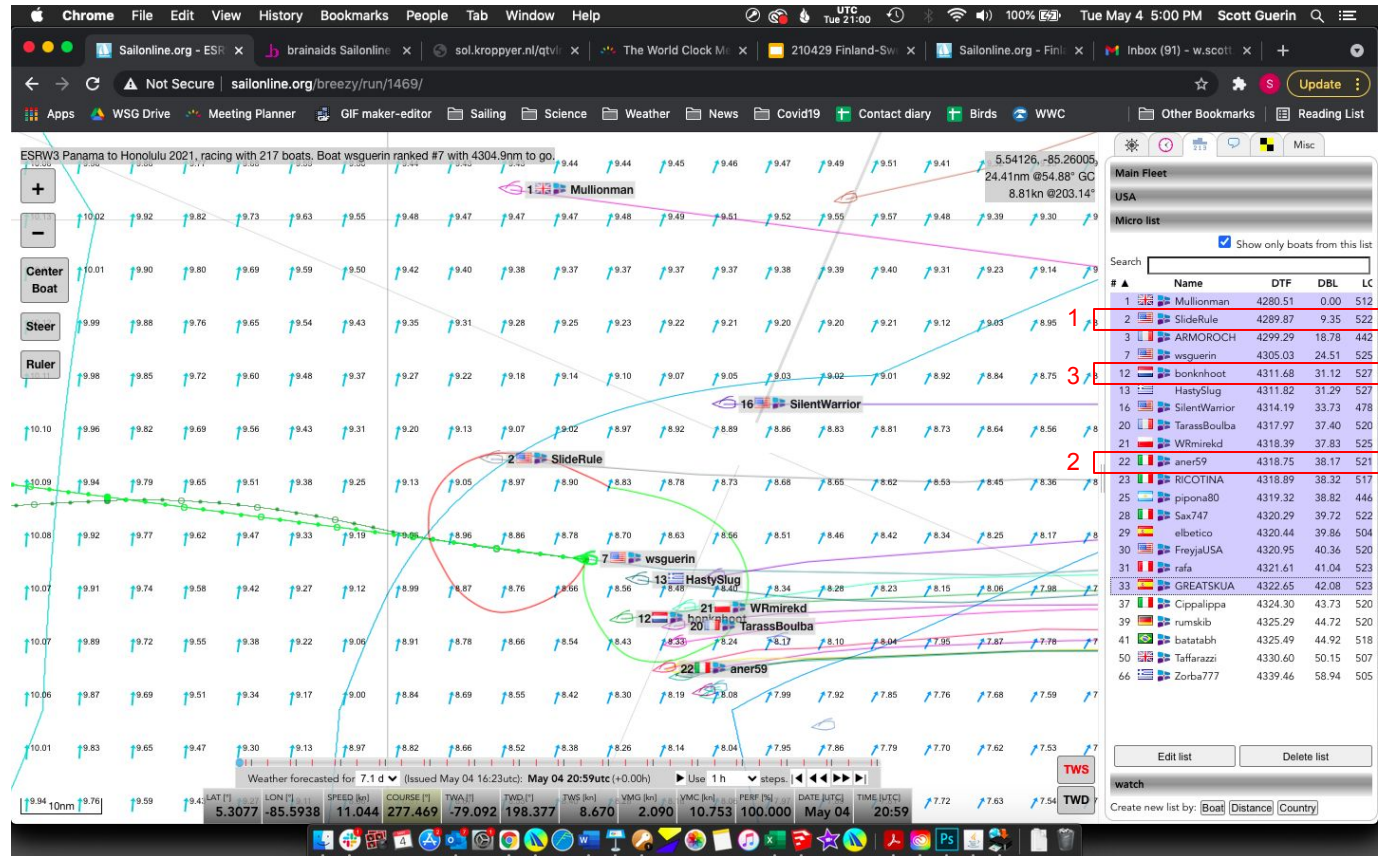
Chrome File Edit View History Bookmarks People Tab Window Help UTC Tue 21:00 100% Tue May 4 5:00 PM Scott Guerin

Sailonline.org - ESR | brainaids Sailonline | sol.kroppyer.nl/qtvl | The World Clock Me | 210429 Finland-Swe | Sailonline.org - Finl | Inbox (91) - w.scott

Not Secure | sailonline.org/breezy/run/1469/

Update

Apps WSG Drive Meeting Planner GIF maker-editor Sailing Science Weather News Covid19 Contact diary Birds WWC Other Bookmarks Reading List

ESRW3 Panama to Honolulu 2021, racing with 217 boats. Boat wsguerin ranked #7 with 4304.9nm to go.

5.54126, -85.26005
24.41nm @54.88° GC
8.81kn @203.14°

+
−
Center Boat
Steer
Ruler

1 Mullionman
16 SilentWarrior
2 SlideRule
7 wsguerin
13 HastySlug
21 WRmirekd
12 bonknhoot
20 TarassBoulba
22 aner59

Misc

Main Fleet
USA
Micro list

Show only boats from this list

Search

| # ▲ | Name | DTF | DBL | LC |
|---|---|---|---|---|
| 1 | Mullionman | 4280.51 | 0.00 | 512 |
| 2 | SlideRule | 4289.87 | 9.35 | 522 |
| 3 | ARMOROCH | 4299.29 | 18.78 | 442 |
| 7 | wsguerin | 4305.03 | 24.51 | 525 |
| 12 | bonknhoot | 4311.68 | 31.12 | 527 |
| 13 | HastySlug | 4311.82 | 31.29 | 527 |
| 16 | SilentWarrior | 4314.19 | 33.73 | 478 |
| 20 | TarassBoulba | 4317.97 | 37.40 | 520 |
| 21 | WRmirekd | 4318.39 | 37.83 | 525 |
| 22 | aner59 | 4318.75 | 38.17 | 521 |
| 23 | RICOTINA | 4318.89 | 38.32 | 517 |
| 25 | pipona80 | 4319.32 | 38.82 | 446 |
| 28 | Sax747 | 4320.29 | 39.72 | 522 |
| 29 | elbetico | 4320.44 | 39.86 | 504 |
| 30 | FreyjaUSA | 4320.95 | 40.36 | 520 |
| 31 | rafa | 4321.61 | 41.04 | 523 |
| 33 | GREATSKUA | 4322.65 | 42.08 | 523 |
| 37 | Cippalippa | 4324.30 | 43.73 | 520 |
| 39 | rumskib | 4325.29 | 44.72 | 520 |
| 41 | batatabh | 4325.49 | 44.92 | 518 |
| 50 | Taffarazzi | 4330.60 | 50.15 | 507 |
| 66 | Zorba777 | 4339.46 | 58.94 | 505 |

1
3
2

Edit list Delete list
watch
Create new list by: Boat Distance Country

Weather forecasted for 7.1 d (Issued May 04 16:23utc): May 04 20:59utc (+0.00h) Use 1 h steps.

TWS
TWD
10nm

| LAT [°] | LON [°] | SPEED [kn] | COURSE [°] | TWA [°] | TWD [°] | TWS [kn] | VMG [kn] | VMC [kn] | PERF [%] | DATE [UTC] | TIME [UTC] |
|---|---|---|---|---|---|---|---|---|---|---|---|
| 5.3077 | -85.5938 | 11.044 | 277.469 | -79.092 | 198.377 | 8.670 | 2.090 | 10.753 | 100.000 | May 04 | 20:59 |